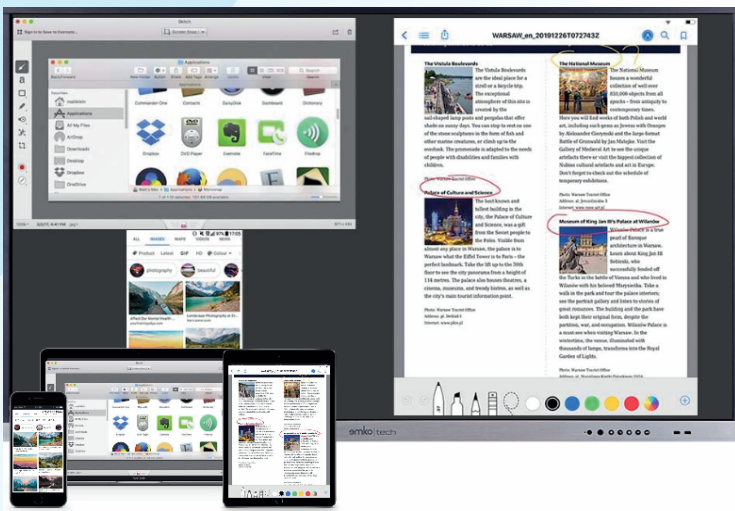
WARSAW_en_20191226T072743Z

The Vistula Boulevards

The Vistula Boulevards are the ideal place for a stroll or a bicycle trip. The exceptional atmosphere of this site is created by the old-shaped lamp posts and pergolas that offer shade on sunny days. You can stop to rest on one of the stone sculptures in the form of fish and other marine creatures, or climb up to the riverbed. The promenade is adapted to the needs of people with disabilities and families with children.

Palace of Culture and Science

The best known and tallest building in the city, the Palace of Culture and Science, was a gift from the Soviet people to the Poles. Visible from almost any place in Warsaw, the palace is to Warsaw what the Eiffel Tower is to Paris – the perfect landmark. Take the lift up to the 30th floor to see the city panorama from a height of 114 metres. The palace also houses theatres, a cinema, museums, and trendy bistros, as well as the city's main tourist information point.

The National Museum

The National Museum houses a wonderful collection of well over 830,000 objects from all epochs – from antiquity to contemporary times. Here you will find works of both Polish and world art, including such gems as Jerzy Kossak's Battle of Grunwald by Jan Matejko. Visit the Gallery of Medieval Art to see the unique artefacts there.

Museum of King Jan III's Palace at Wilanów

Wilanów Palace is a true pearl of Baroque architecture in Warsaw. Learn about King Jan III Sobieski, who successfully fended off the Turks in the battle of Vienna and who lived in Wilanów with his beloved Marysieńka. Take a walk in the park and tour the palace interiors; use the portrait gallery and listen to stories of great successes. The building and the park have both kept their original form, despite the partition, war, and occupation. Wilanów Palace is a must-see when visiting Warsaw. In the wintertime, the venue, illuminated with thousands of lamps, transforms into the Royal Garden of Lights.

Applications
Commander One
Contacts
Dashboard
Dictionary
Dropbox
DVD Player
Evernote
FaceTime
Firefox
Applications
AirDrop
All My Files
Desktop
Downloads
Documents
Dropbox
OneDrive

ALL
IMAGES
MAPS
VIDEOS
NEWS
photography
beautiful

emko | tech